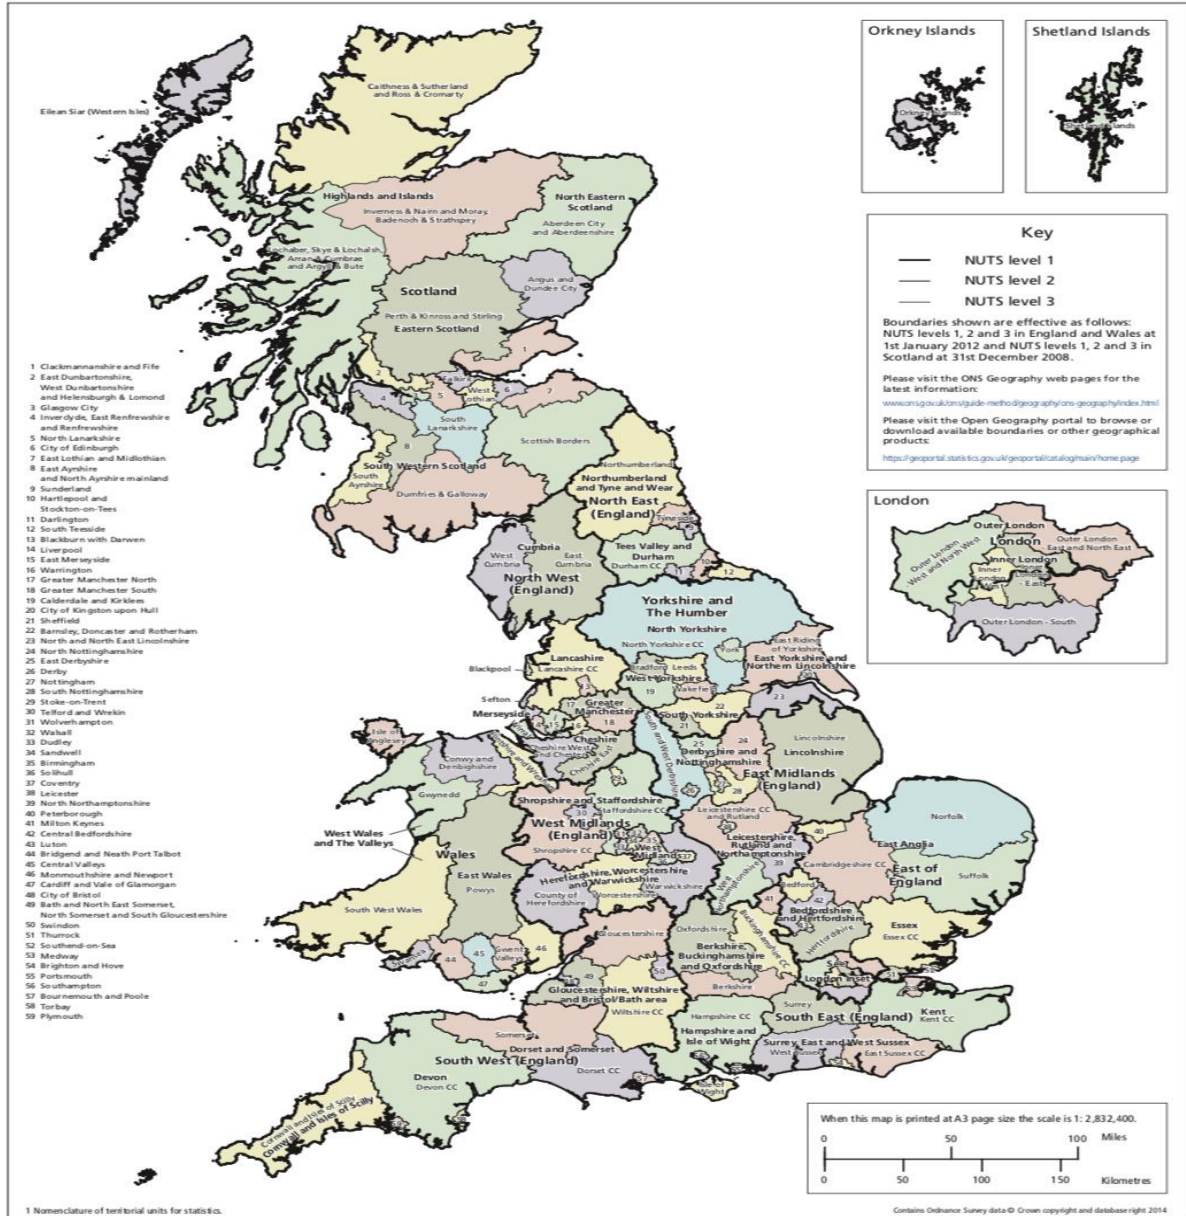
Orkney Islands

Orkney Islands

Shetland Islands

Shetland Islands

Key

NUTS level 1

NUTS level 2

NUTS level 3

Boundaries shown are effective as follows: NUTS levels 1, 2 and 3 in England and Wales at 1st January 2012 and NUTS levels 1, 2 and 3 in Scotland at 31st December 2008.

Please visit the ONS Geography web pages for the latest information:

www.ons.gov.uk/ons/guide-method/geography/ons-geography/index.html

Please visit the Open Geography portal to browse or download available boundaries or other geographical products:

https://geoportal.statistics.gov.uk/geoportal/catalog/main/home.page

London

Outer London West and North West

Outer London

London

Outer London East and North East

Inner London

Inner London West

Inner London East

Outer London - South

Eilean Siar (Western Isles)

Caithness & Sutherland and Ross & Cromarty

Highlands and Islands

Inverness & Nairn and Moray, Badenoch & Strathspey

North Eastern Scotland

Aberdeen City and Aberdeenshire

Lochaber, Skye & Lochalsh, Arran & Cumbrae and Argyll & Bute

Angus and Dundee City

Scotland

Perth & Kinross and Stirling

Eastern Scotland

1

2

3

4

5

Falkirk

West Lothian

6

7

South Lanarkshire

8

Scottish Borders

South Western Scotland

South Ayrshire

Dumfries & Galloway

Northumberland

Northumberland and Tyne and Wear

North East (England)

Tyneside

9

Cumbria

West Cumbria

East Cumbria

Tees Valley and Durham

Durham CC

11

10

12

North West (England)

Yorkshire and The Humber

North Yorkshire

North Yorkshire CC

York

East Riding of Yorkshire

East Yorkshire and Northern Lincolnshire

Lancashire

Lancashire CC

Blackpool

Bradford

Leeds

West Yorkshire

19

Wakefield

Sefton

Merseyside

13

17

Greater Manchester

18

16

15

14

South Yorkshire

21

22

23

Isle of Anglesey

Conwy and Denbighshire

Flintshire and Wrexham

Cheshire

Cheshire West and Chester

Cheshire East

South and West Derbyshire

25

24

Derbyshire and Nottinghamshire

Lincolnshire

Lincolnshire

Gwynedd

29

26

27

28

East Midlands (England)

Shropshire and Staffordshire

30

Leicestershire CC and Rutland

38

West Midlands (England)

31

32

33

34

36

35

West Midlands

37

Shropshire CC

Leicestershire, Rutland and Northamptonshire

39

40

Norfolk

East Anglia

Cambridgeshire CC

East of England

Suffolk

West Wales and The Valleys

Wales

East Wales

Powys

Herefordshire, Worcestershire and Warwickshire

County of Herefordshire

Worcestershire

Warwickshire

West Northamptonshire

Bedford

41

42

Bedfordshire and Hertfordshire

43

Hertfordshire

Essex

Essex CC

South West Wales

Swansea

44

45

Gwent Valleys

46

47

Gloucestershire

Oxfordshire

Buckinghamshire CC

Berkshire, Buckinghamshire and Oxfordshire

Berkshire

49

48

50

Gloucestershire, Wiltshire and Bristol/Bath area

Wiltshire CC

51

52

53

London

Kent

Kent CC

South East (England)

Hampshire CC

Surrey

Hampshire and Isle of Wight

Surrey, East and West Sussex

West Sussex

54

East Sussex CC

Somerset

Dorset and Somerset

South West (England)

57

Dorset CC

56

55

Isle of Wight

Devon

Devon CC

58

59

Cornwall and Isles of Scilly

Cornwall and Isles of Scilly

1 Clackmannanshire and Fife
2 East Dunbartonshire, West Dunbartonshire and Helensburgh & Lomond
3 Glasgow City
4 Inverclyde, East Renfrewshire and Renfrewshire
5 North Lanarkshire
6 City of Edinburgh
7 East Lothian and Midlothian
8 East Ayrshire and North Ayrshire mainland
9 Sunderland
10 Hartlepool and Stockton-on-Tees
11 Darlington
12 South Teesside
13 Blackburn with Darwen
14 Liverpool
15 East Merseyside
16 Warrington
17 Greater Manchester North
18 Greater Manchester South
19 Calderdale and Kirklees
20 City of Kingston upon Hull
21 Sheffield
22 Barnsley, Doncaster and Rotherham
23 North and North East Lincolnshire
24 North Nottinghamshire
25 East Derbyshire
26 Derby
27 Nottingham
28 South Nottinghamshire
29 Stoke-on-Trent
30 Telford and Wrekin
31 Wolverhampton
32 Walsall
33 Dudley
34 Sandwell
35 Birmingham
36 Solihull
37 Coventry
38 Leicester
39 North Northamptonshire
40 Peterborough
41 Milton Keynes
42 Central Bedfordshire
43 Luton
44 Bridgend and Neath Port Talbot
45 Central Valleys
46 Monmouthshire and Newport
47 Cardiff and Vale of Glamorgan
48 City of Bristol
49 Bath and North East Somerset, North Somerset and South Gloucestershire
50 Swindon
51 Thurrock
52 Southend-on-Sea
53 Medway
54 Brighton and Hove
55 Portsmouth
56 Southampton
57 Bournemouth and Poole
58 Torbay
59 Plymouth

When this map is printed at A3 page size the scale is 1: 2,832,400.

0 50 100 Miles

0 50 100 150 Kilometres

1 Nomenclature of territorial units for statistics.

Contains Ordnance Survey data © Crown copyright and database right 2014